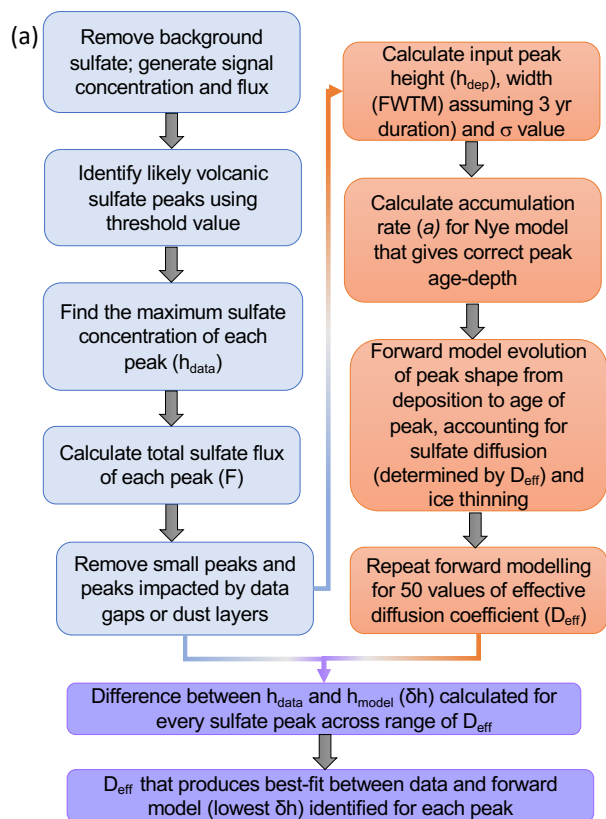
(a)

Remove background sulfate; generate signal concentration and flux

Identify likely volcanic sulfate peaks using threshold value

Find the maximum sulfate concentration of each peak ($h_{data}$)

Calculate total sulfate flux of each peak (F)

Remove small peaks and peaks impacted by data gaps or dust layers

Calculate input peak height ($h_{dep}$), width (FWTM) assuming 3 yr duration) and $\sigma$ value

Calculate accumulation rate (*a*) for Nye model that gives correct peak age-depth

Forward model evolution of peak shape from deposition to age of peak, accounting for sulfate diffusion (determined by $D_{eff}$) and ice thinning

Repeat forward modelling for 50 values of effective diffusion coefficient ($D_{eff}$)

Difference between $h_{data}$ and $h_{model}$ ($\delta$h) calculated for every sulfate peak across range of $D_{eff}$

$D_{eff}$ that produces best-fit between data and forward model (lowest $\delta$h) identified for each peak